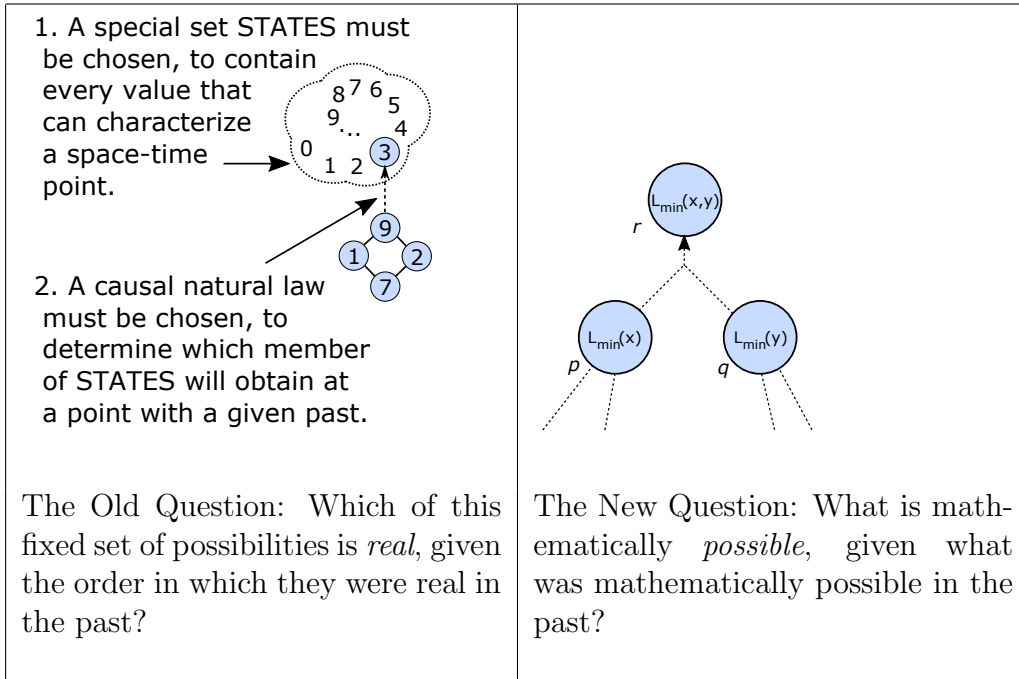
1. A special set STATES must be chosen, to contain every value that can characterize a space-time point.

8 7 6 5 9 ... 4 0 1 2 3

9 1 2 7

2. A causal natural law must be chosen, to determine which member of STATES will obtain at a point with a given past.

$L_{min}(x,y)$
r
$L_{min}(x)$
p
$L_{min}(y)$
q

| The Old Question: Which of this fixed set of possibilities is *real*, given the order in which they were real in the past? | The New Question: What is mathematically *possible*, given what was mathematically possible in the past? |